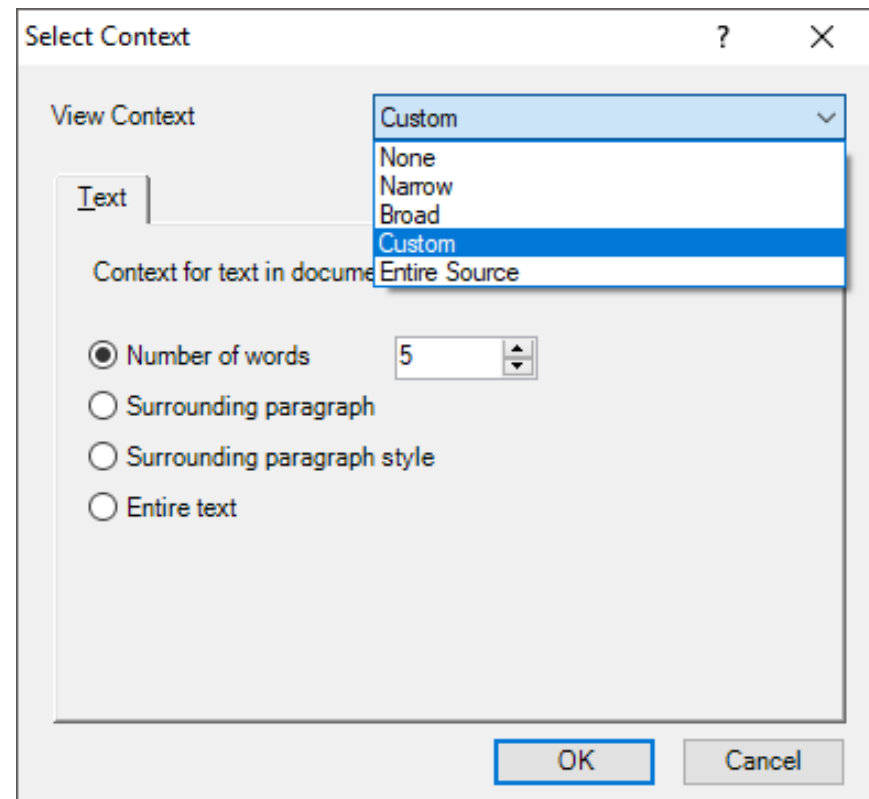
Select Context ? X

View Context Custom

None
Narrow
Broad
Custom
Entire Source

Text

Context for text in docume

Number of words 5

Surrounding paragraph

Surrounding paragraph style

Entire text

OK Cancel